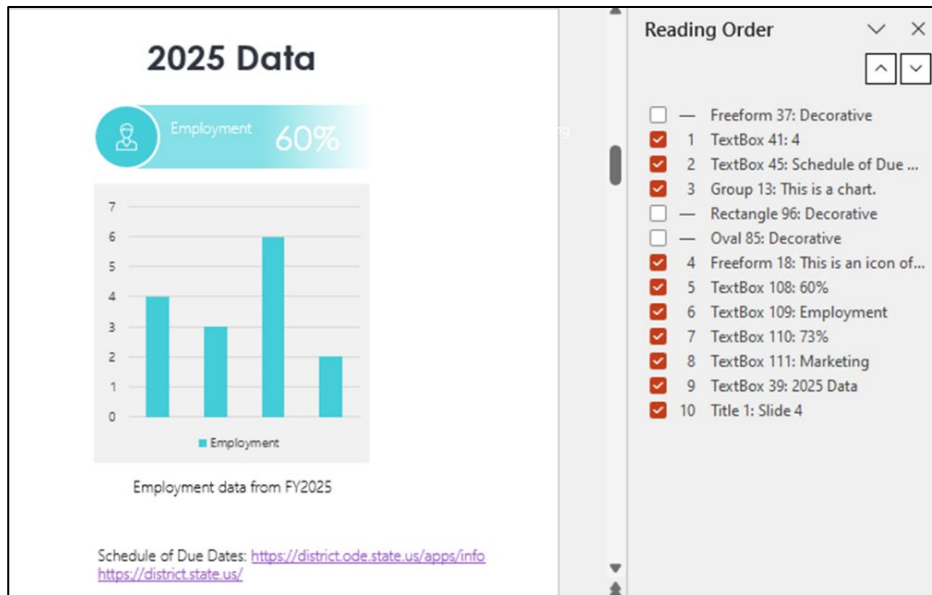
2025 Data

Employment 60%

7
6
5
4
3
2
1
0

Employment

Employment data from FY2025

Schedule of Due Dates: https://district.ode.state.us/apps/info https://district.state.us/

Reading Order

— Freeform 37: Decorative
1 TextBox 41: 4
2 TextBox 45: Schedule of Due ...
3 Group 13: This is a chart.
— Rectangle 96: Decorative
— Oval 85: Decorative
4 Freeform 18: This is an icon of...
5 TextBox 108: 60%
6 TextBox 109: Employment
7 TextBox 110: 73%
8 TextBox 111: Marketing
9 TextBox 39: 2025 Data
10 Title 1: Slide 4